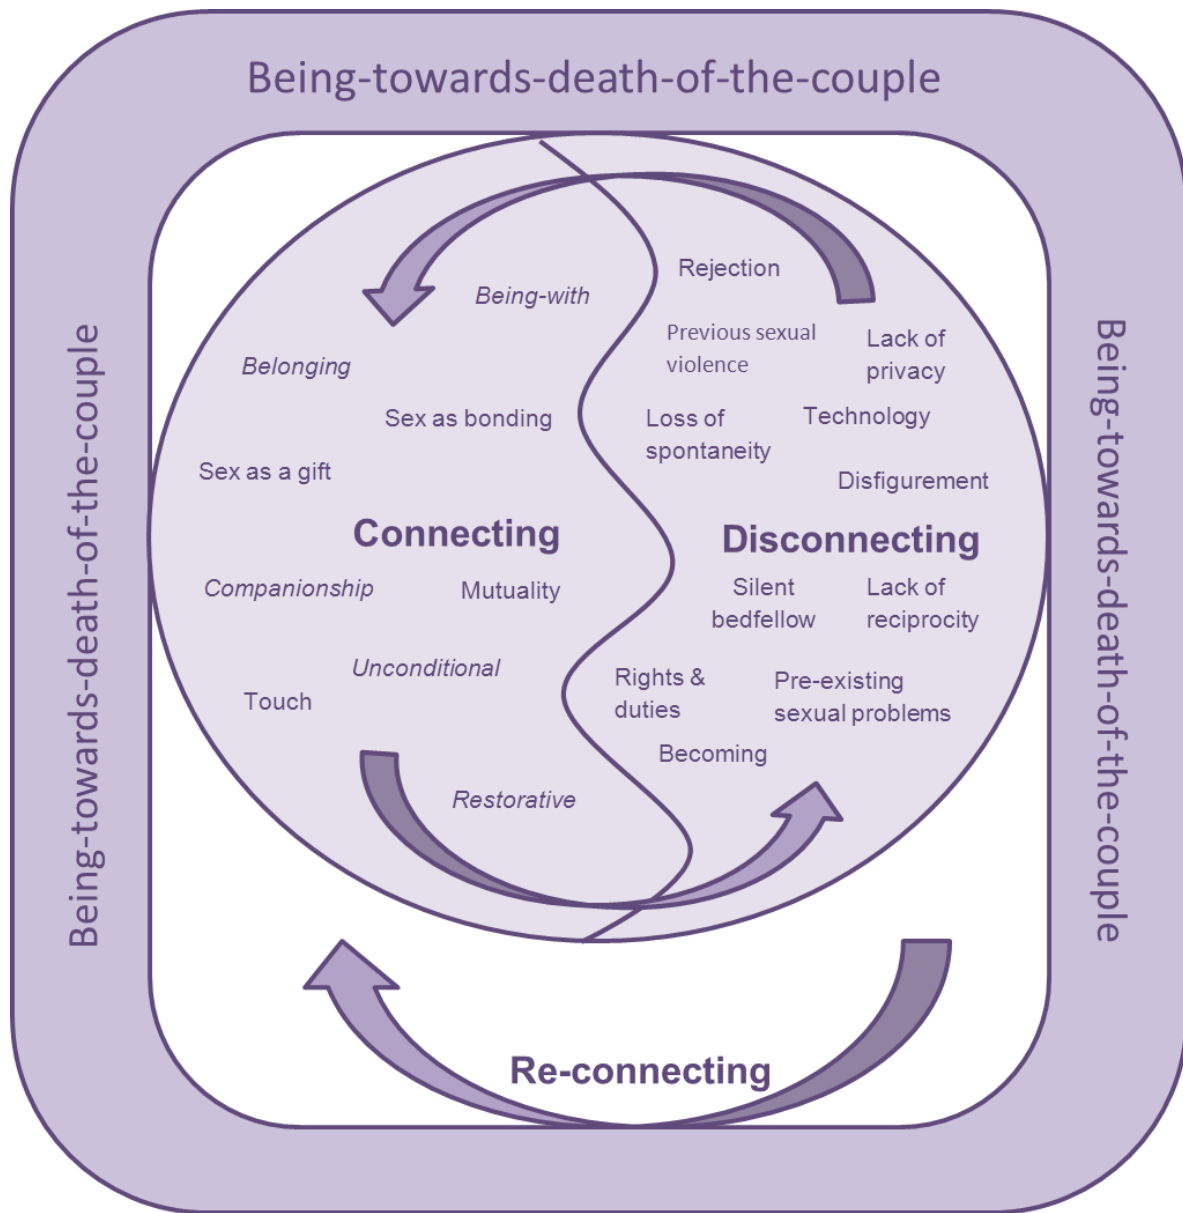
Being-towards-death-of-the-couple

Being-towards-death-of-the-couple

Being-towards-death-of-the-couple

Being-with

Belonging

Sex as bonding

Sex as a gift

Connecting

Companionship

Mutuality

Unconditional

Touch

Restorative

Rejection

Previous sexual violence

Lack of privacy

Loss of spontaneity

Technology

Disfigurement

Disconnecting

Silent bedfellow

Lack of reciprocity

Rights & duties

Pre-existing sexual problems

Becoming

Re-connecting